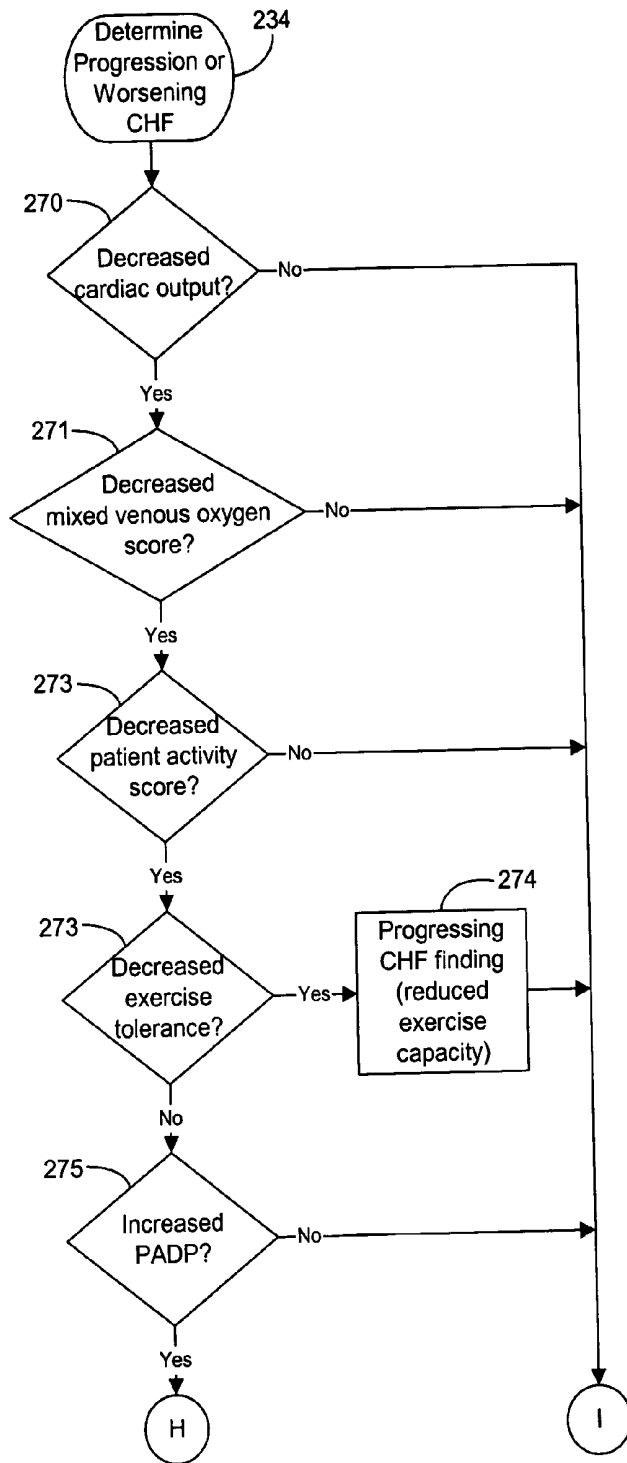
Determine Progression or Worsening CHF

234

270

Decreased cardiac output?

No

Yes

271

Decreased mixed venous oxygen score?

No

Yes

273

Decreased patient activity score?

No

Yes

273

Decreased exercise tolerance?

Yes

274

Progressing CHF finding (reduced exercise capacity)

No

275

Increased PADP?

No

Yes

H

I